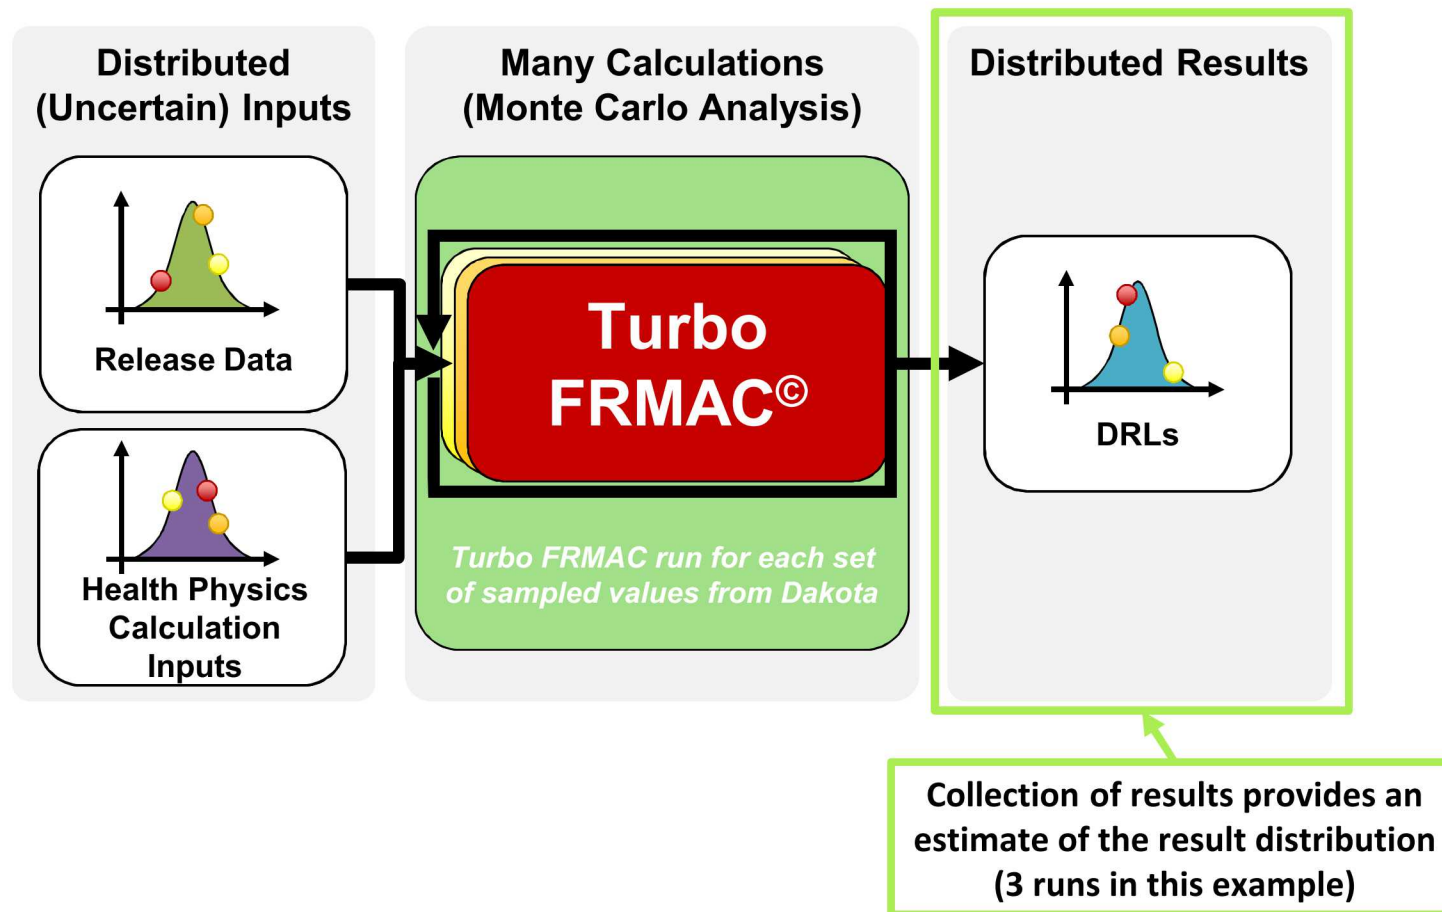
Distributed (Uncertain) Inputs

Release Data

Health Physics Calculation Inputs

Many Calculations (Monte Carlo Analysis)

Turbo FRMAC©

Turbo FRMAC run for each set of sampled values from Dakota

Distributed Results

DRLs

Collection of results provides an estimate of the result distribution (3 runs in this example)